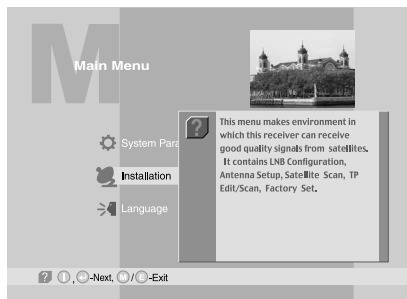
M

Main Menu

System Para

Installation

Language

This menu makes environment in which this receiver can receive good quality signals from satellites. It contains LNB Configuration, Antenna Setup, Satellite Scan, TP Edit/Scan, Factory Set.

?, -Next, / -Exit